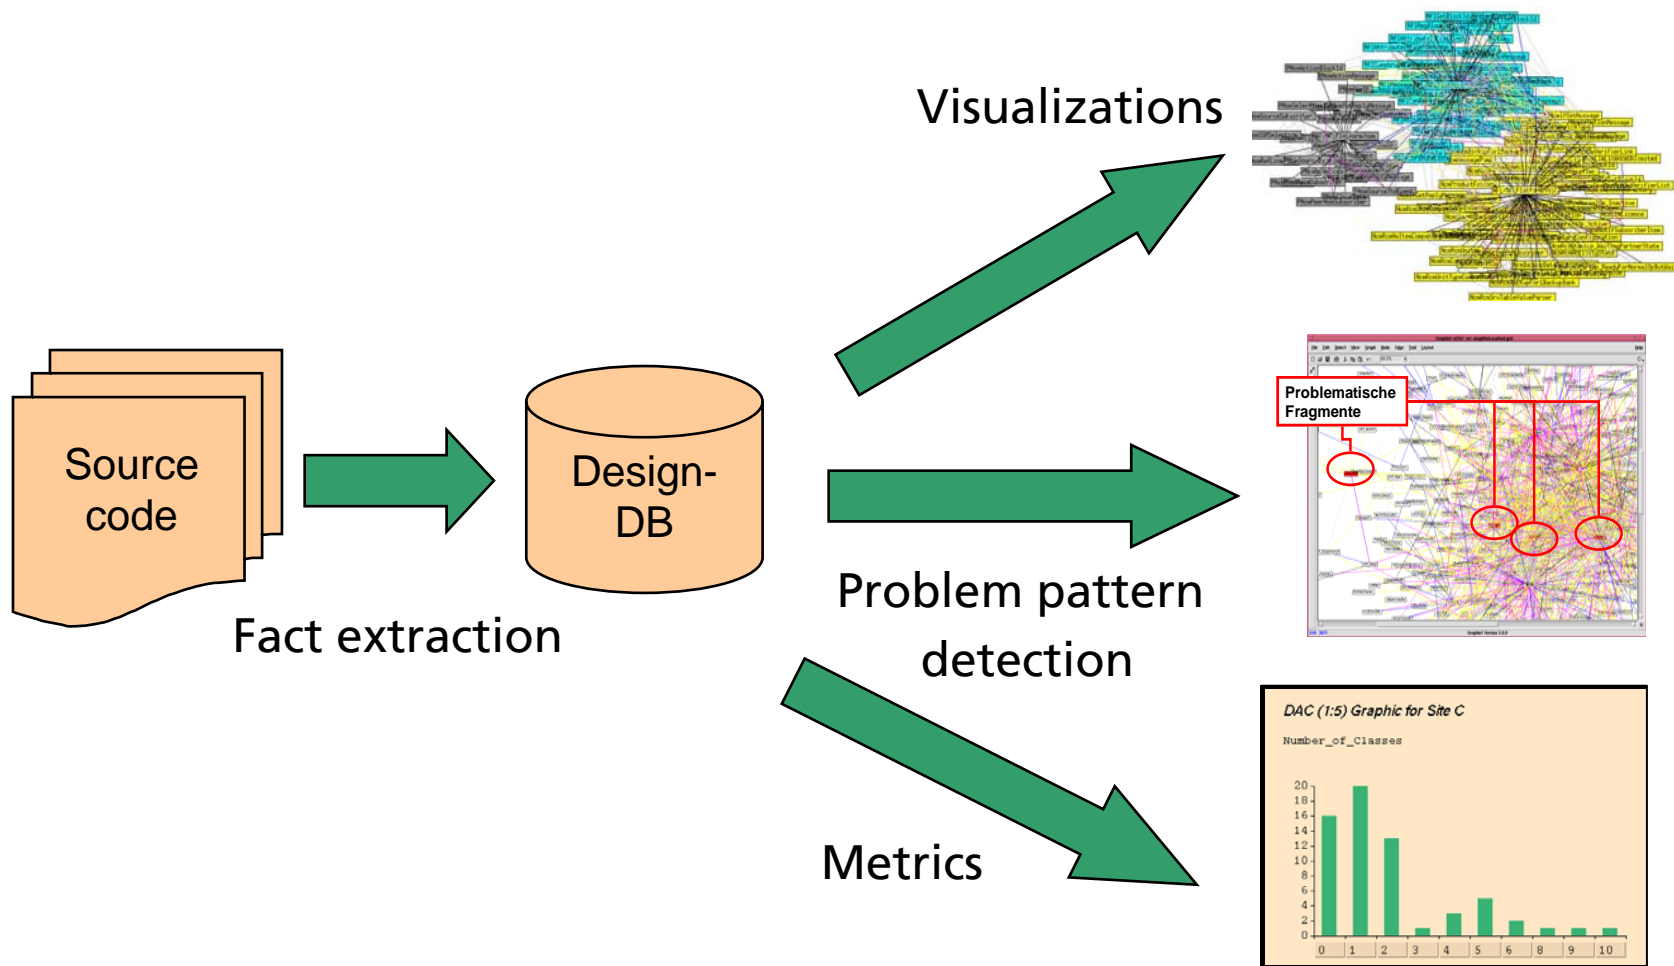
Visualizations

Source code

Design-DB

Fact extraction

Problematische Fragmente

Problem pattern detection

Metrics

DAC (1:5) Graphic for Site C

Number_of_Classes

20
18
16
14
12
10
8
6
4
2
0

0 1 2 3 4 5 6 8 9 10